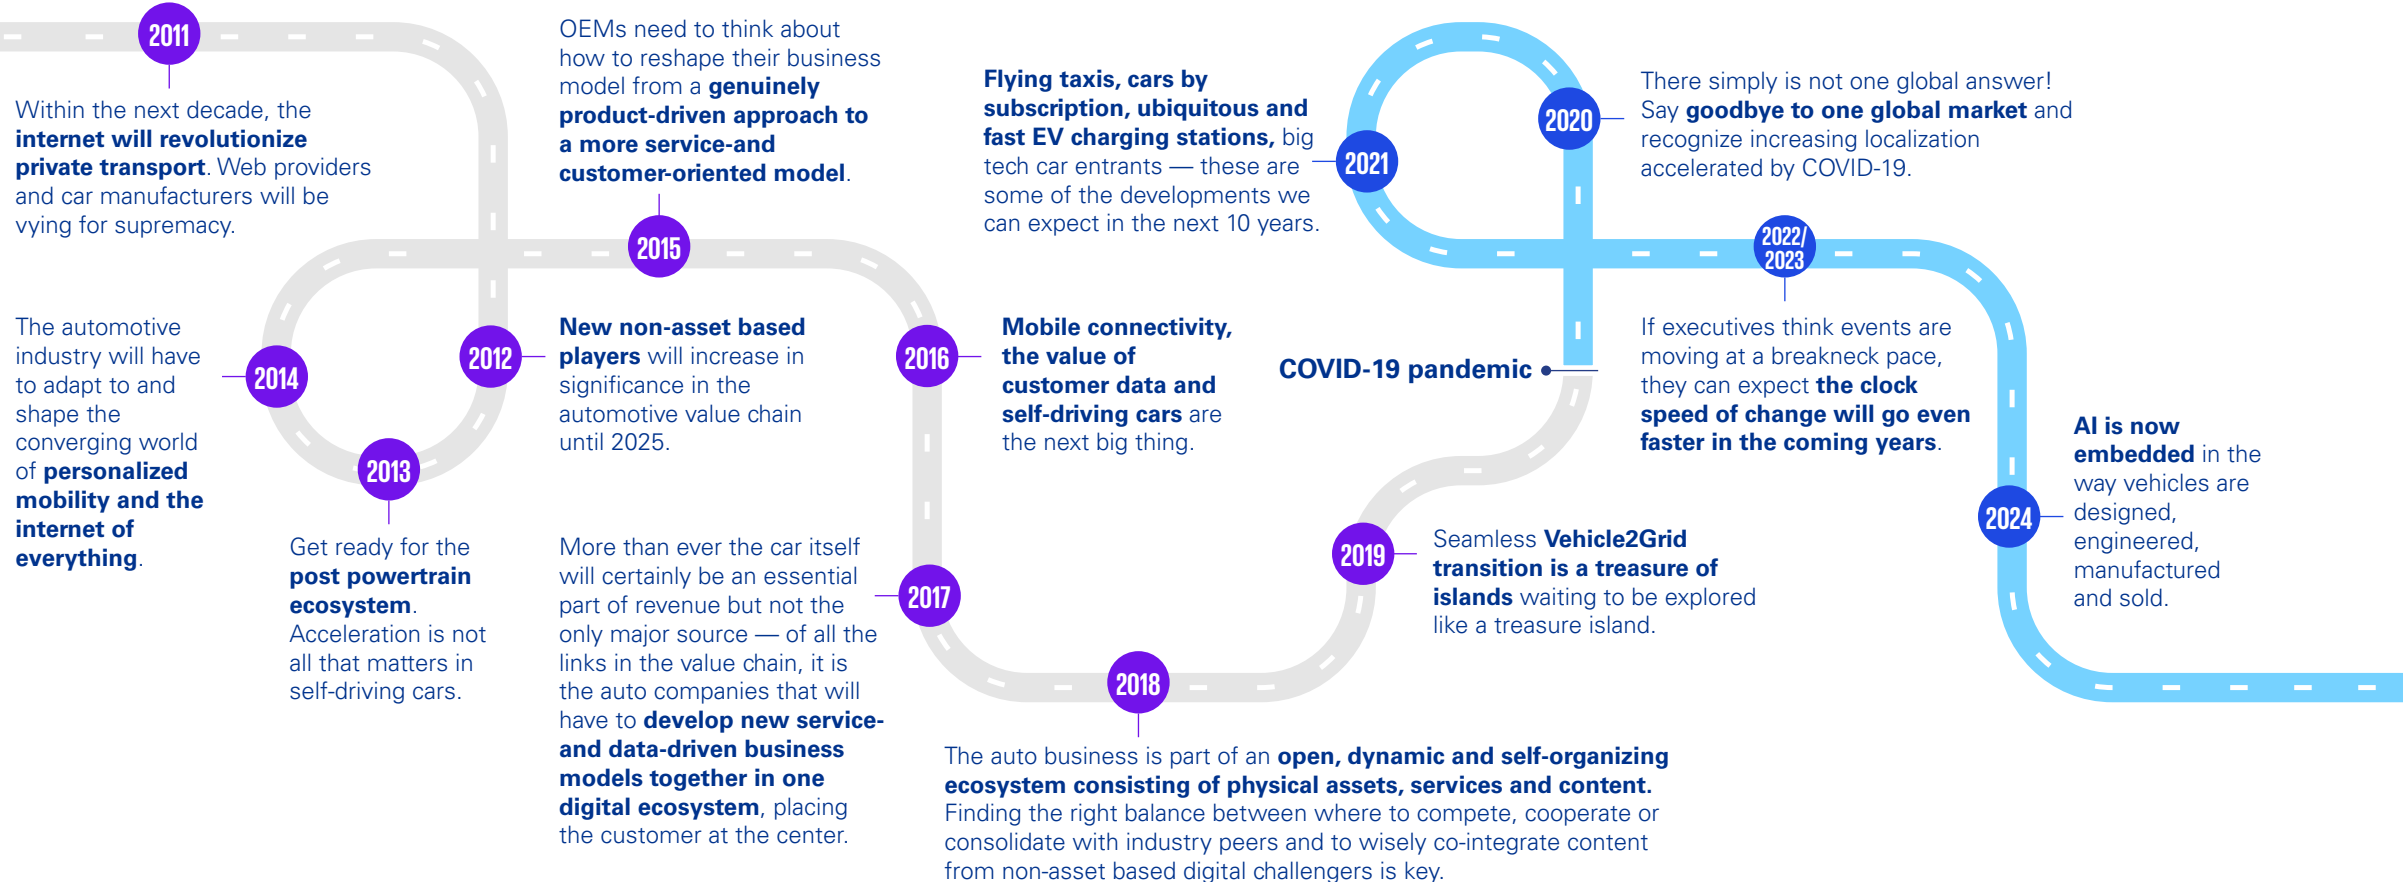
2011

Within the next decade, the internet will revolutionize private transport. Web providers and car manufacturers will be vying for supremacy.

OEMs need to think about how to reshape their business model from a genuinely product-driven approach to a more service-and customer-oriented model.

2015

Flying taxis, cars by subscription, ubiquitous and fast EV charging stations, big tech car entrants — these are some of the developments we can expect in the next 10 years.

2021

2020

There simply is not one global answer! Say goodbye to one global market and recognize increasing localization accelerated by COVID-19.

2022/ 2023

The automotive industry will have to adapt to and shape the converging world of personalized mobility and the internet of everything.

2014

2012

New non-asset based players will increase in significance in the automotive value chain until 2025.

2016

Mobile connectivity, the value of customer data and self-driving cars are the next big thing.

COVID-19 pandemic

If executives think events are moving at a breakneck pace, they can expect the clock speed of change will go even faster in the coming years.

2013

Get ready for the post powertrain ecosystem. Acceleration is not all that matters in self-driving cars.

More than ever the car itself will certainly be an essential part of revenue but not the only major source — of all the links in the value chain, it is the auto companies that will have to develop new service- and data-driven business models together in one digital ecosystem, placing the customer at the center.

2017

2019

Seamless Vehicle2Grid transition is a treasure of islands waiting to be explored like a treasure island.

AI is now embedded in the way vehicles are designed, engineered, manufactured and sold.

2024

2018

The auto business is part of an open, dynamic and self-organizing ecosystem consisting of physical assets, services and content. Finding the right balance between where to compete, cooperate or consolidate with industry peers and to wisely co-integrate content from non-asset based digital challengers is key.